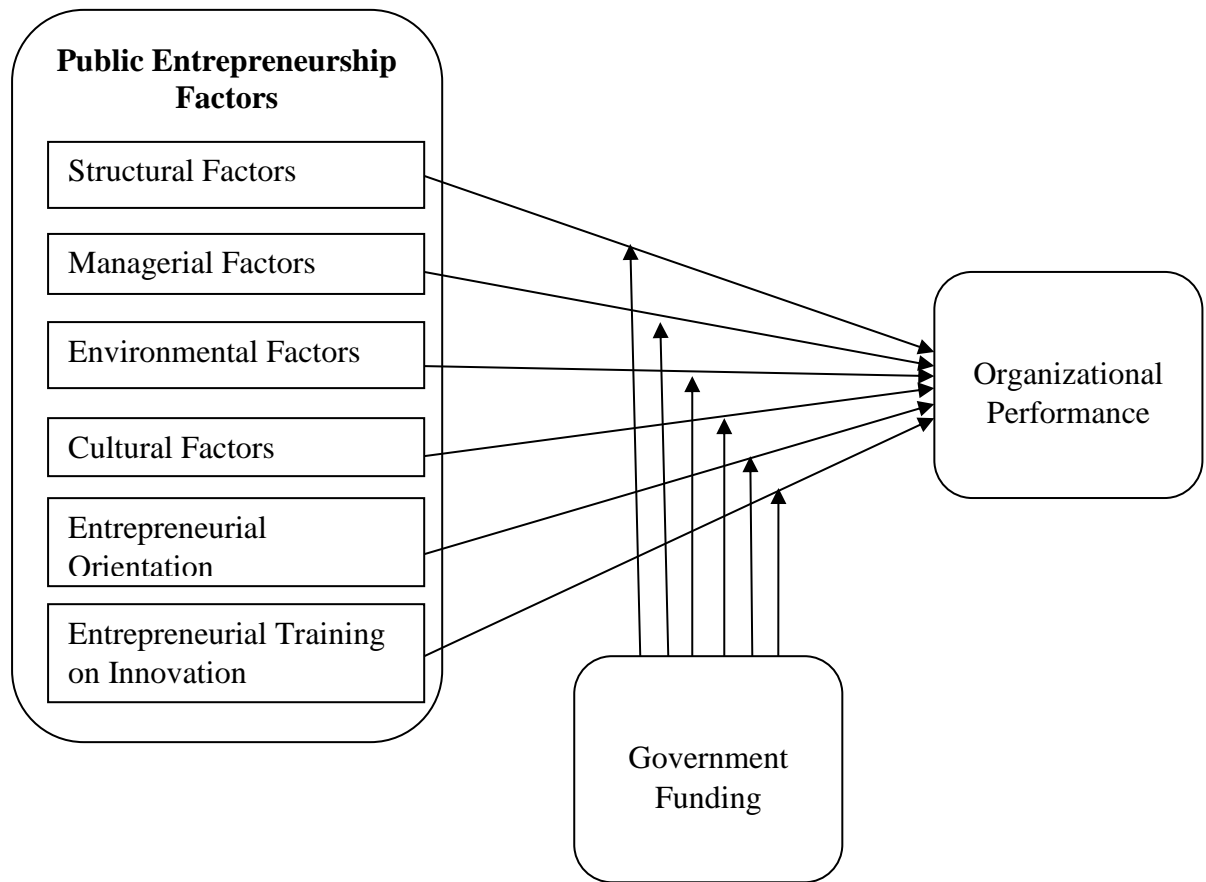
Public Entrepreneurship Factors

Structural Factors

Managerial Factors

Environmental Factors

Cultural Factors

Entrepreneurial Orientation

Entrepreneurial Training on Innovation

Organizational Performance

Government Funding